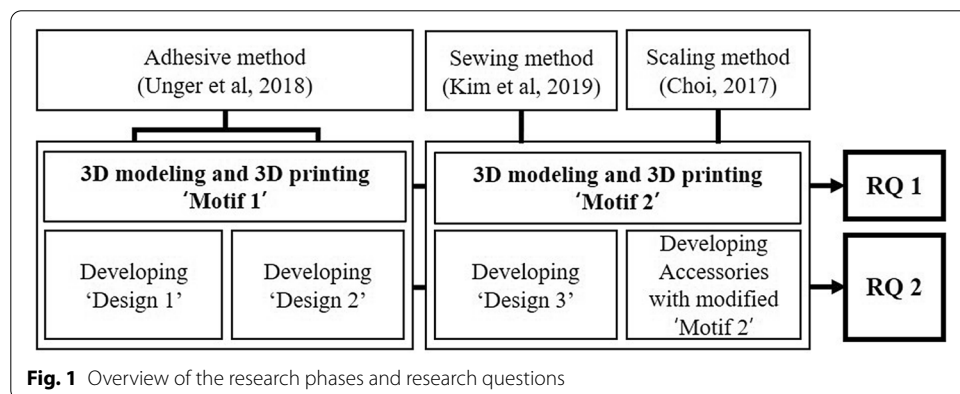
Adhesive method
(Unger et al, 2018)

Sewing method
(Kim et al, 2019)

Scaling method
(Choi, 2017)

3D modeling and 3D printing
'Motif 1'

3D modeling and 3D printing
'Motif 2'

RQ 1

Developing
'Design 1'

Developing
'Design 2'

Developing
'Design 3'

Developing
Accessories
with modified
'Motif 2'

RQ 2

**Fig. 1** Overview of the research phases and research questions